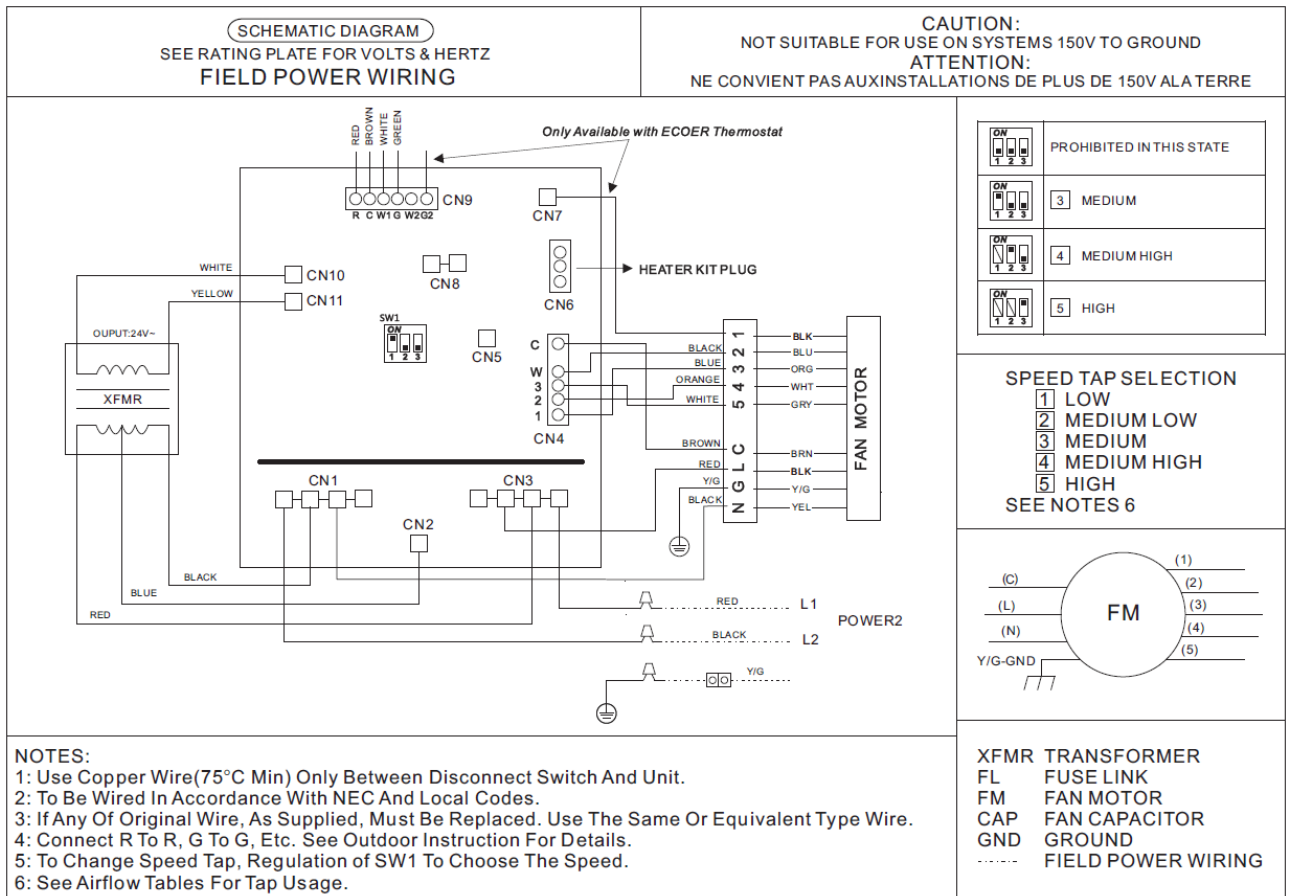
SCHEMATIC DIAGRAM
SEE RATING PLATE FOR VOLTS & HERTZ
FIELD POWER WIRING

CAUTION:
NOT SUITABLE FOR USE ON SYSTEMS 150V TO GROUND
ATTENTION:
NE CONVIENT PAS AUXINSTALLATIONS DE PLUS DE 150V ALA TERRE

RED BROWN WHITE GREEN
Only Available with ECOER Thermostat
R C W1 G W2 G2 CN9
CN7
WHITE CN10
CN8
YELLOW CN11
CN6
HEATER KIT PLUG
OUPUT:24V~
SW1
ON
1 2 3
CN5
C
W
3
2
1
CN4
XFMR
BLACK
BLUE
ORANGE
WHITE
BROWN
RED
Y/G
BLACK
1 2 3 4 5
C L G N
BLK
BLU
ORG
WHT
GRY
BRN
BLK
Y/G
YEL
FAN MOTOR
CN1
CN3
CN2
BLACK
BLUE
RED
RED L1
POWER2
BLACK L2
Y/G

| | |
|---|---|
| ON 1 2 3 | PROHIBITED IN THIS STATE |
| ON 1 2 3 | 3 MEDIUM |
| ON 1 2 3 | 4 MEDIUM HIGH |
| ON 1 2 3 | 5 HIGH |

SPEED TAP SELECTION
1 LOW
2 MEDIUM LOW
3 MEDIUM
4 MEDIUM HIGH
5 HIGH
SEE NOTES 6

(C)
(L)
(N)
Y/G-GND
FM
(1)
(2)
(3)
(4)
(5)

NOTES:
1: Use Copper Wire(75°C Min) Only Between Disconnect Switch And Unit.
2: To Be Wired In Accordance With NEC And Local Codes.
3: If Any Of Original Wire, As Supplied, Must Be Replaced. Use The Same Or Equivalent Type Wire.
4: Connect R To R, G To G, Etc. See Outdoor Instruction For Details.
5: To Change Speed Tap, Regulation of SW1 To Choose The Speed.
6: See Airflow Tables For Tap Usage.

XFMR TRANSFORMER
FL FUSE LINK
FM FAN MOTOR
CAP FAN CAPACITOR
GND GROUND
FIELD POWER WIRING